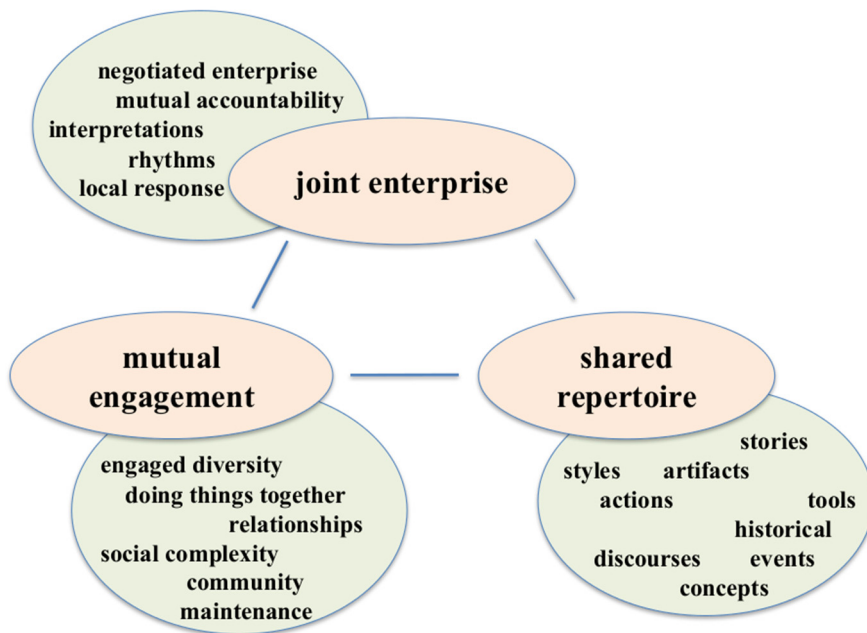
negotiated enterprise
mutual accountability
interpretations
rhythms
local response

joint enterprise

mutual engagement

shared repertoire

engaged diversity
doing things together
relationships
social complexity
community maintenance

stories
styles artifacts
actions tools
historical
discourses events
concepts